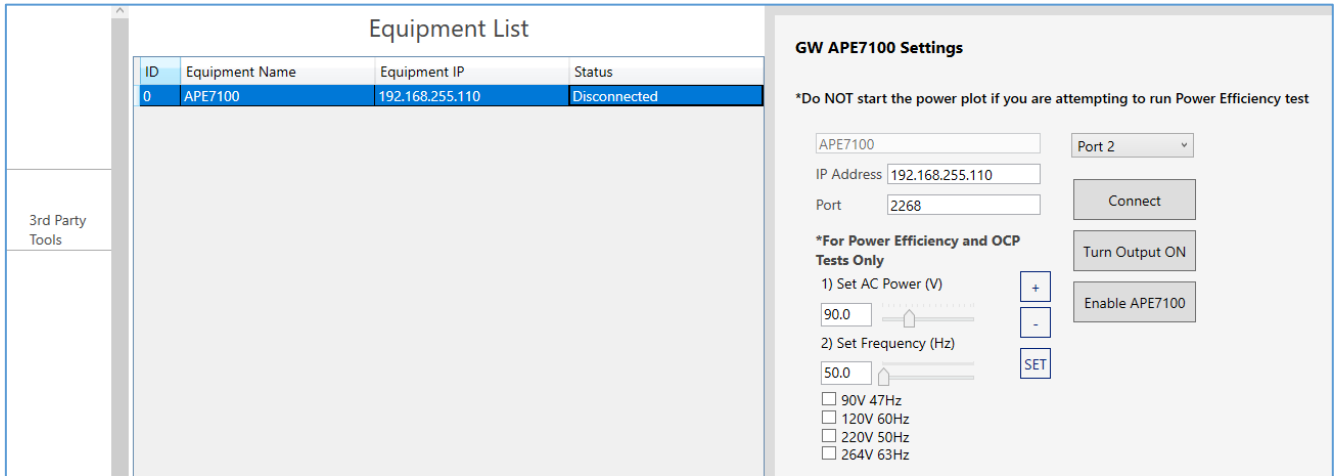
3rd Party Tools

Equipment List

| ID | Equipment Name | Equipment IP | Status |
|---|---|---|---|
| 0 | APE7100 | 192.168.255.110 | Disconnected |

GW APE7100 Settings

*Do NOT start the power plot if you are attempting to run Power Efficiency test

APE7100

Port 2

IP Address 192.168.255.110

Port 2268

Connect

*For Power Efficiency and OCP Tests Only

Turn Output ON

1) Set AC Power (V)

+

Enable APE7100

90.0

-

2) Set Frequency (Hz)

SET

50.0

☐ 90V 47Hz
☐ 120V 60Hz
☐ 220V 50Hz
☐ 264V 63Hz